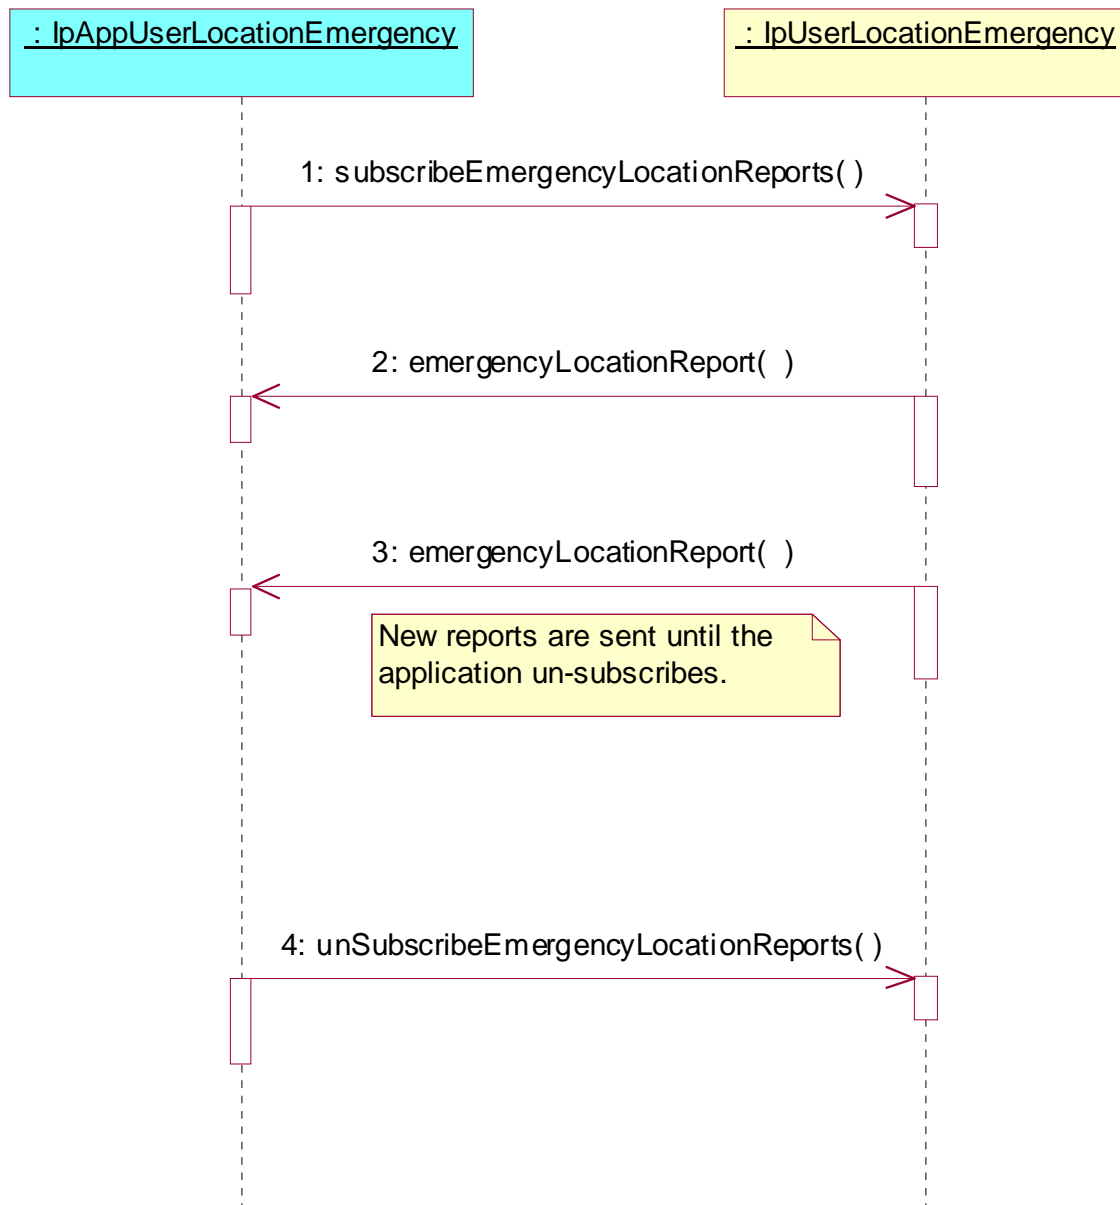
: IpAppUserLocationEmergency

: IpUserLocationEmergency

1: subscribeEmergencyLocationReports( )

2: emergencyLocationReport( )

3: emergencyLocationReport( )

New reports are sent until the application un-subscribes.

4: unSubscribeEmergencyLocationReports( )